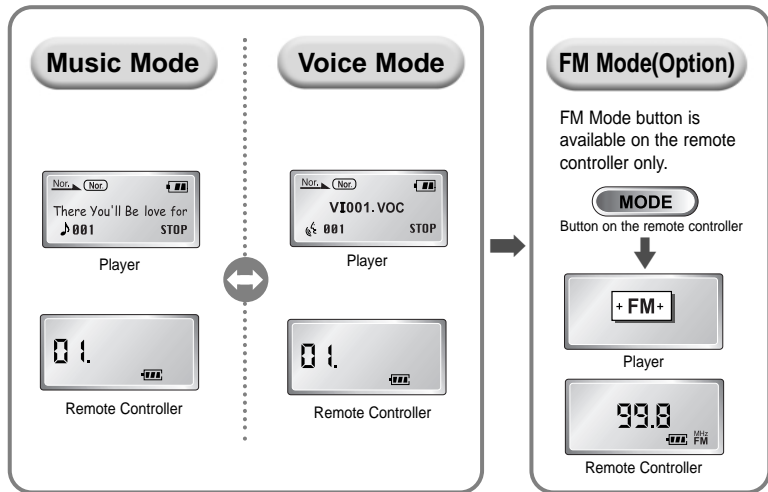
Music Mode

Nor. Nor.

There You'll Be love for

♪001 STOP

Player

01.

Remote Controller

Voice Mode

Nor. Nor.

VI001.VOC

001 STOP

Player

01.

Remote Controller

FM Mode(Option)

FM Mode button is available on the remote controller only.

MODE

Button on the remote controller

+ FM +

Player

99.8 MHz FM

Remote Controller